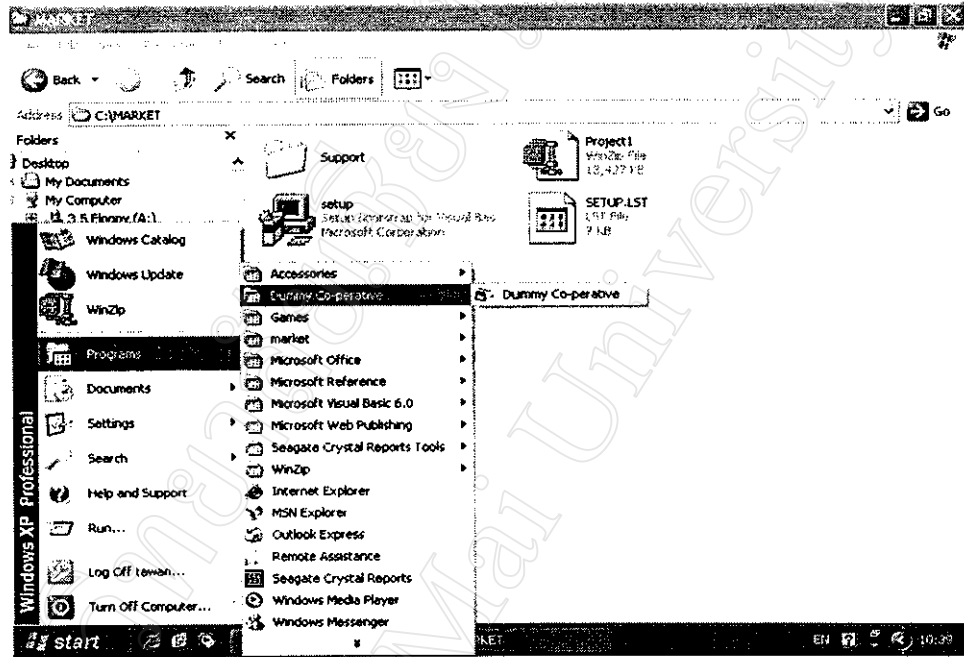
MARKET

Back Search Folders

Address C:\MARKET Go

Folders
Desktop
My Documents
My Computer
3.5 Floppy (A:)

Support
Project1
WinZip File
13,427 KB
setup
Setup Bootstrap for Visual Bas
Microsoft Corporation
SETUP.LST
LST File
7 KB

Windows Catalog
Windows Update
WinZip
Programs
Documents
Settings
Search
Help and Support
Run...
Log Off tawan...
Turn Off Computer...

Windows XP Professional

Accessories
Dummy Co-perative
Games
market
Microsoft Office
Microsoft Reference
Microsoft Visual Basic 6.0
Microsoft Web Publishing
Seagate Crystal Reports Tools
WinZip
Internet Explorer
MSN Explorer
Outlook Express
Remote Assistance
Seagate Crystal Reports
Windows Media Player
Windows Messenger

Dummy Co-perative

start
MARKET
EN 10:39